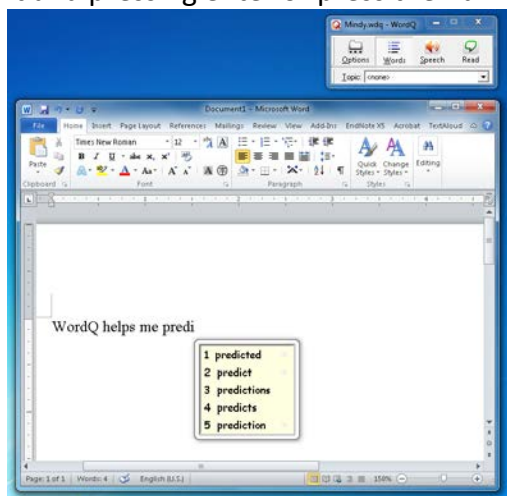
Mindy.wdq - WordQ

Options Words Speech Read

Topic: <none>

Document1 - Microsoft Word

File Home Insert Page Layout References Mailings Review View Add-Ins EndNote X5 Acrobat TextAloud

Paste

Times New Roman 12

Clipboard Font Paragraph Styles

Quick Styles Change Styles Editing

WordQ helps me predi

1 predicted
2 predict
3 predictions
4 predicts
5 prediction

Page: 1 of 1 Words: 4 English (U.S.) 150%